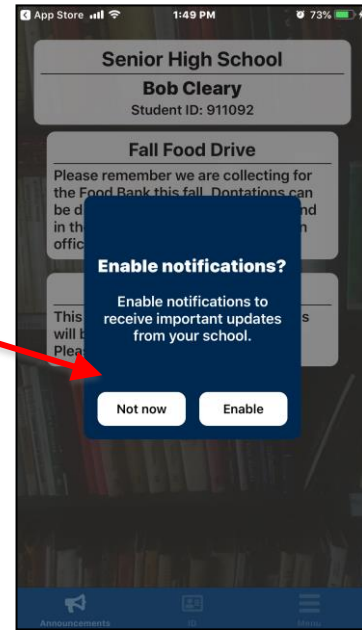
App Store 1:49 PM 73%

Senior High School

Bob Cleary

Student ID: 911092

Fall Food Drive

Please remember we are collecting for the Food Bank this fall. Donations can be d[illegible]nd in th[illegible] offic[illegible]

This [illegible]s will b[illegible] Plea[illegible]

Enable notifications?

Enable notifications to receive important updates from your school.

Not now

Enable

Announcements

ID

Menu